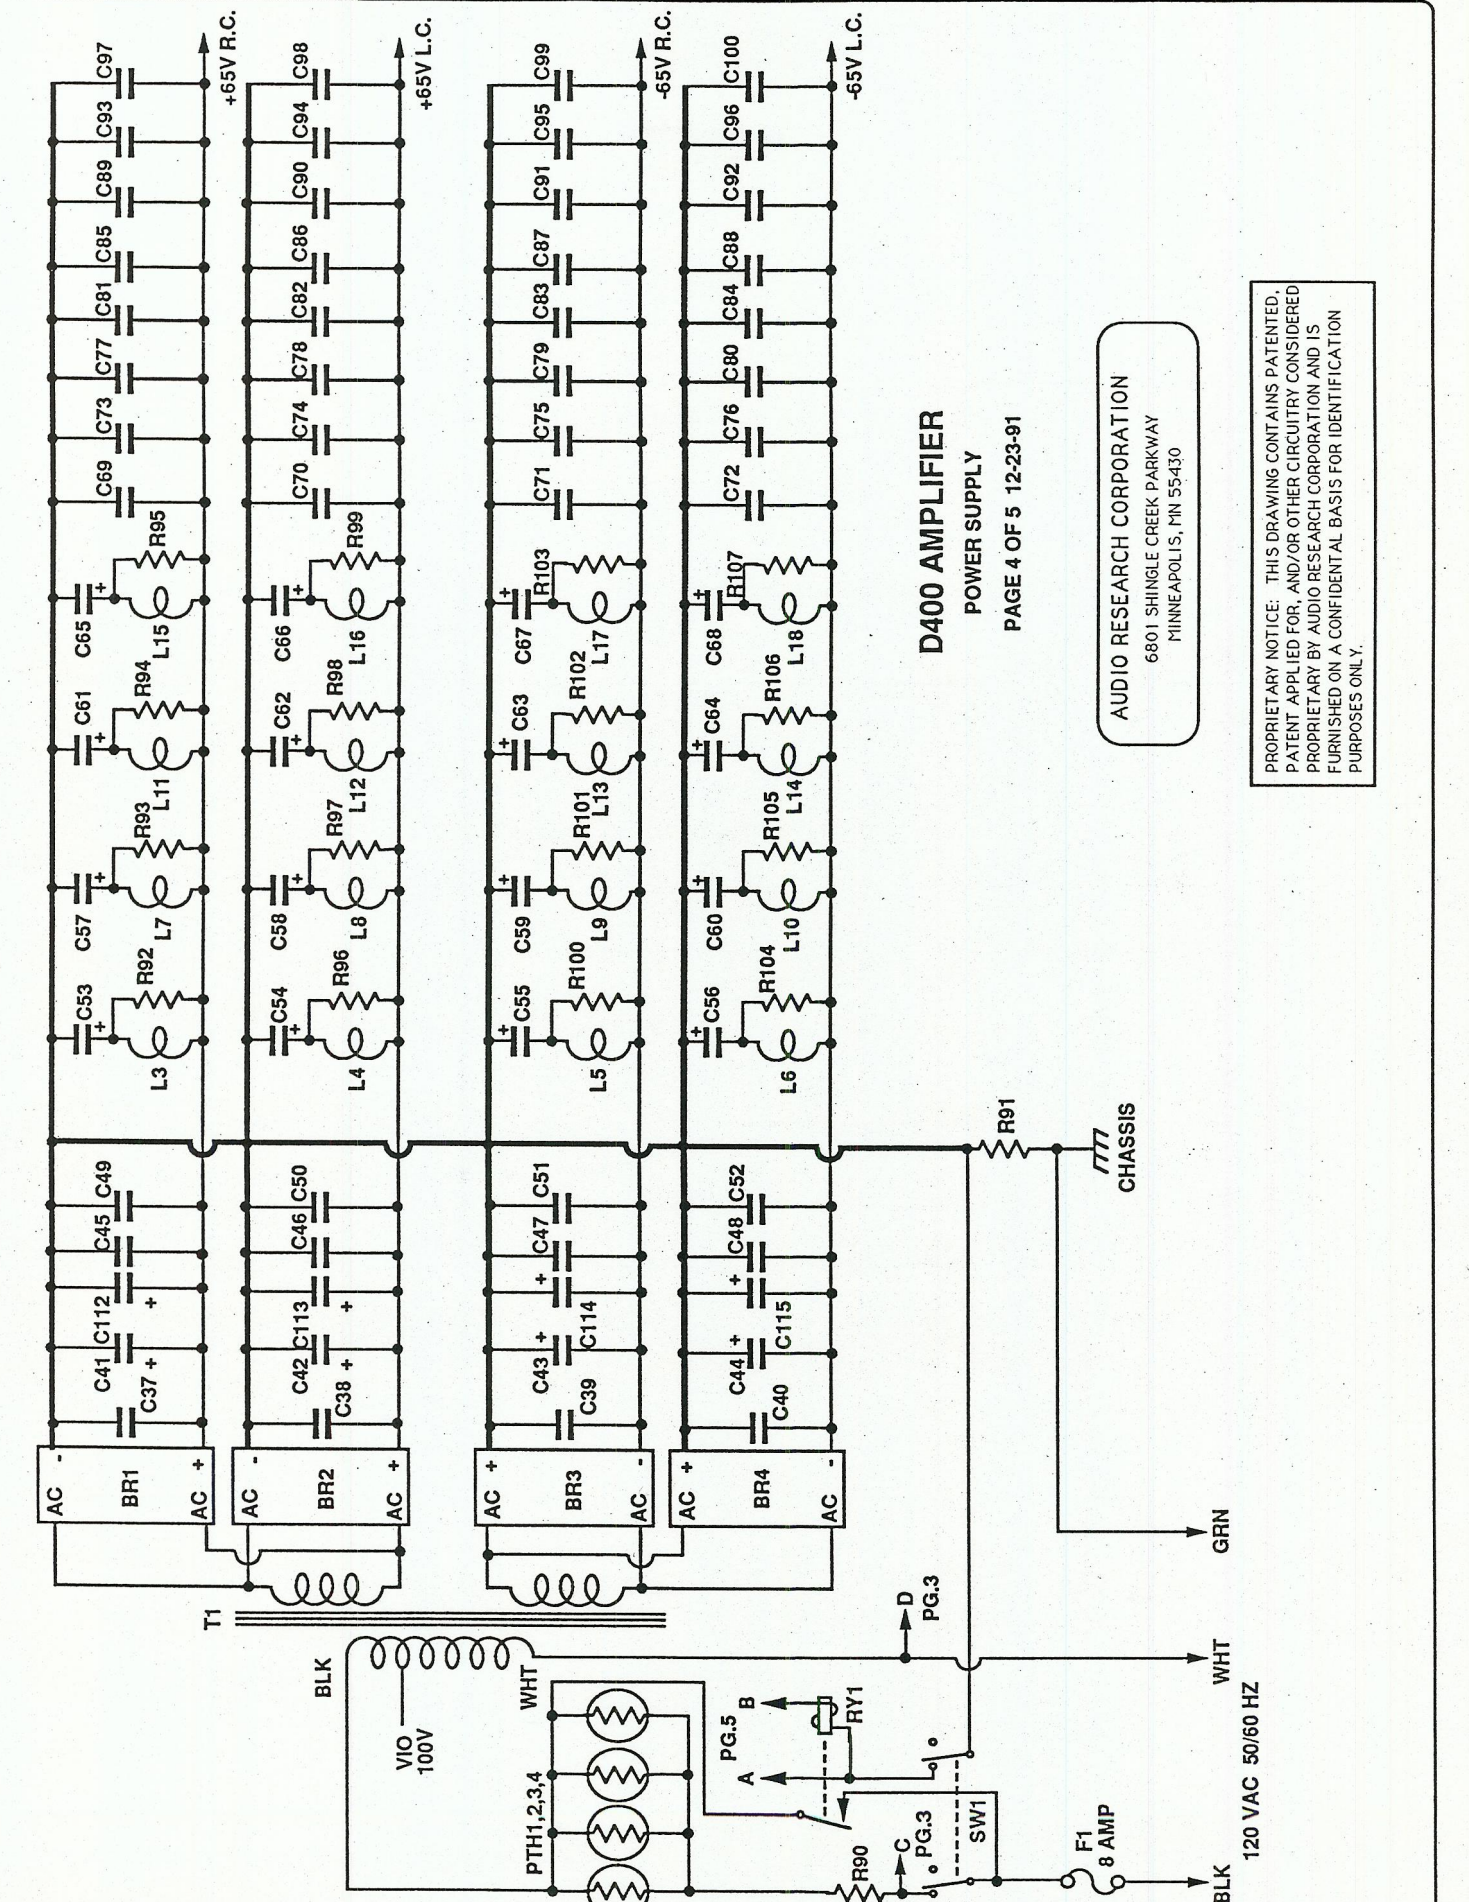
+65V R.C.
+65V L.C.
-65V R.C.
-65V L.C.

C97 C93 C89 C85 C81 C77 C73 C69
C98 C94 C90 C86 C82 C78 C74 C70
C99 C95 C91 C87 C83 C79 C75 C71
C100 C96 C92 C88 C84 C80 C76 C72

C65 R95 L15 C61 R94 L11 C57 R93 L7 C53 R92 L3
C66 R99 L16 C62 R98 L12 C58 R97 L8 C54 R96 L4
C67 R103 L17 C63 R102 L13 C59 R101 L9 C55 R100 L5
C68 R107 L18 C64 R106 L14 C60 R105 L10 C56 R104 L6

C49 C45 C112 C41 C37
C50 C46 C113 C42 C38
C51 C47 C114 C43 C39
C52 C48 C115 C44 C40

AC BR1 AC
AC BR2 AC
AC BR3 AC
AC BR4 AC

R91
CHASSIS

T1
D PG.3
BLK
VIO 100V
WHT
PTH1,2,3,4
PG.5 B
A
RY1
SW1
R90
C PG.3
F1 8 AMP
GRN
WHT
BLK
120 VAC 50/60 HZ

D400 AMPLIFIER
POWER SUPPLY
PAGE 4 OF 5 12-23-91

AUDIO RESEARCH CORPORATION
6801 SHINGLE CREEK PARKWAY
MINNEAPOLIS, MN 55430

PROPRIETARY NOTICE: THIS DRAWING CONTAINS PATENTED, PATENT APPLIED FOR, AND/OR OTHER CIRCUITRY CONSIDERED PROPRIETARY BY AUDIO RESEARCH CORPORATION AND IS FURNISHED ON A CONFIDENTAL BASIS FOR IDENTIFICATION PURPOSES ONLY.